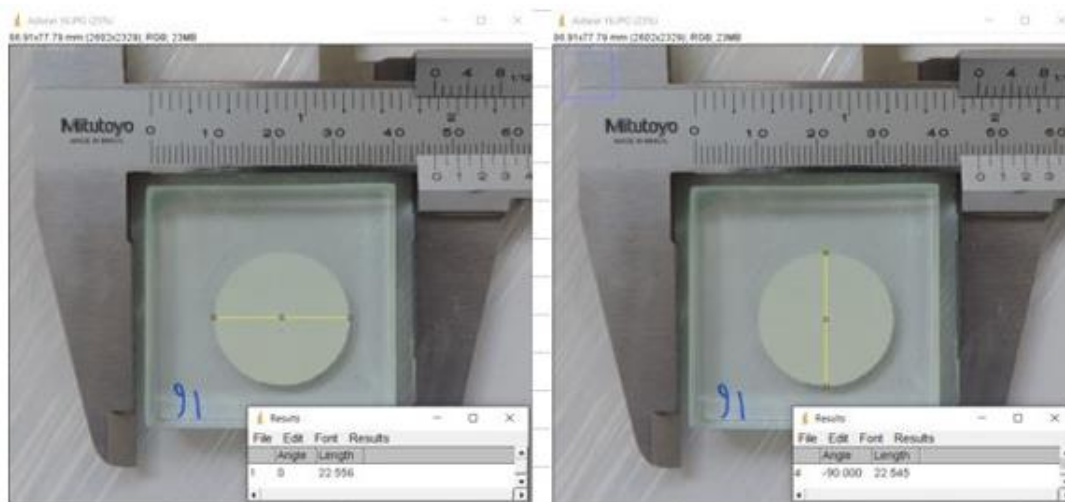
Adsense 16.JPG (25%)
98.91x77.79 mm (2602x2328); RGB; 23MB

Mitutoyo
MADE IN BRAZIL
0 10 20 30 40 50 60
0 4 8 1/128
0 1 2 3 4

91

Results
File Edit Font Results
| | Angle | Length |
|---|---|---|
| 1 | 0 | 22.556 |

Adsense 16.JPG (25%)
98.91x77.79 mm (2602x2328); RGB; 23MB

Mitutoyo
MADE IN BRAZIL
0 10 20 30 40 50 60
0 4 8
0 1 2 3

91

Results
File Edit Font Results
| | Angle | Length |
|---|---|---|
| 4 | -90.000 | 22.545 |